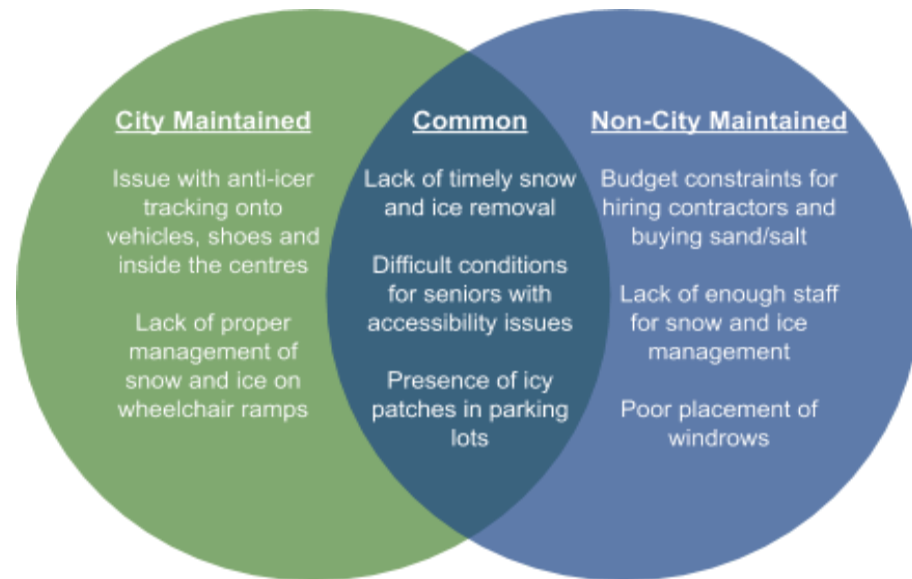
City Maintained

Issue with anti-icer tracking onto vehicles, shoes and inside the centres

Lack of proper management of snow and ice on wheelchair ramps

Common

Lack of timely snow and ice removal

Difficult conditions for seniors with accessibility issues

Presence of icy patches in parking lots

Non-City Maintained

Budget constraints for hiring contractors and buying sand/salt

Lack of enough staff for snow and ice management

Poor placement of windrows